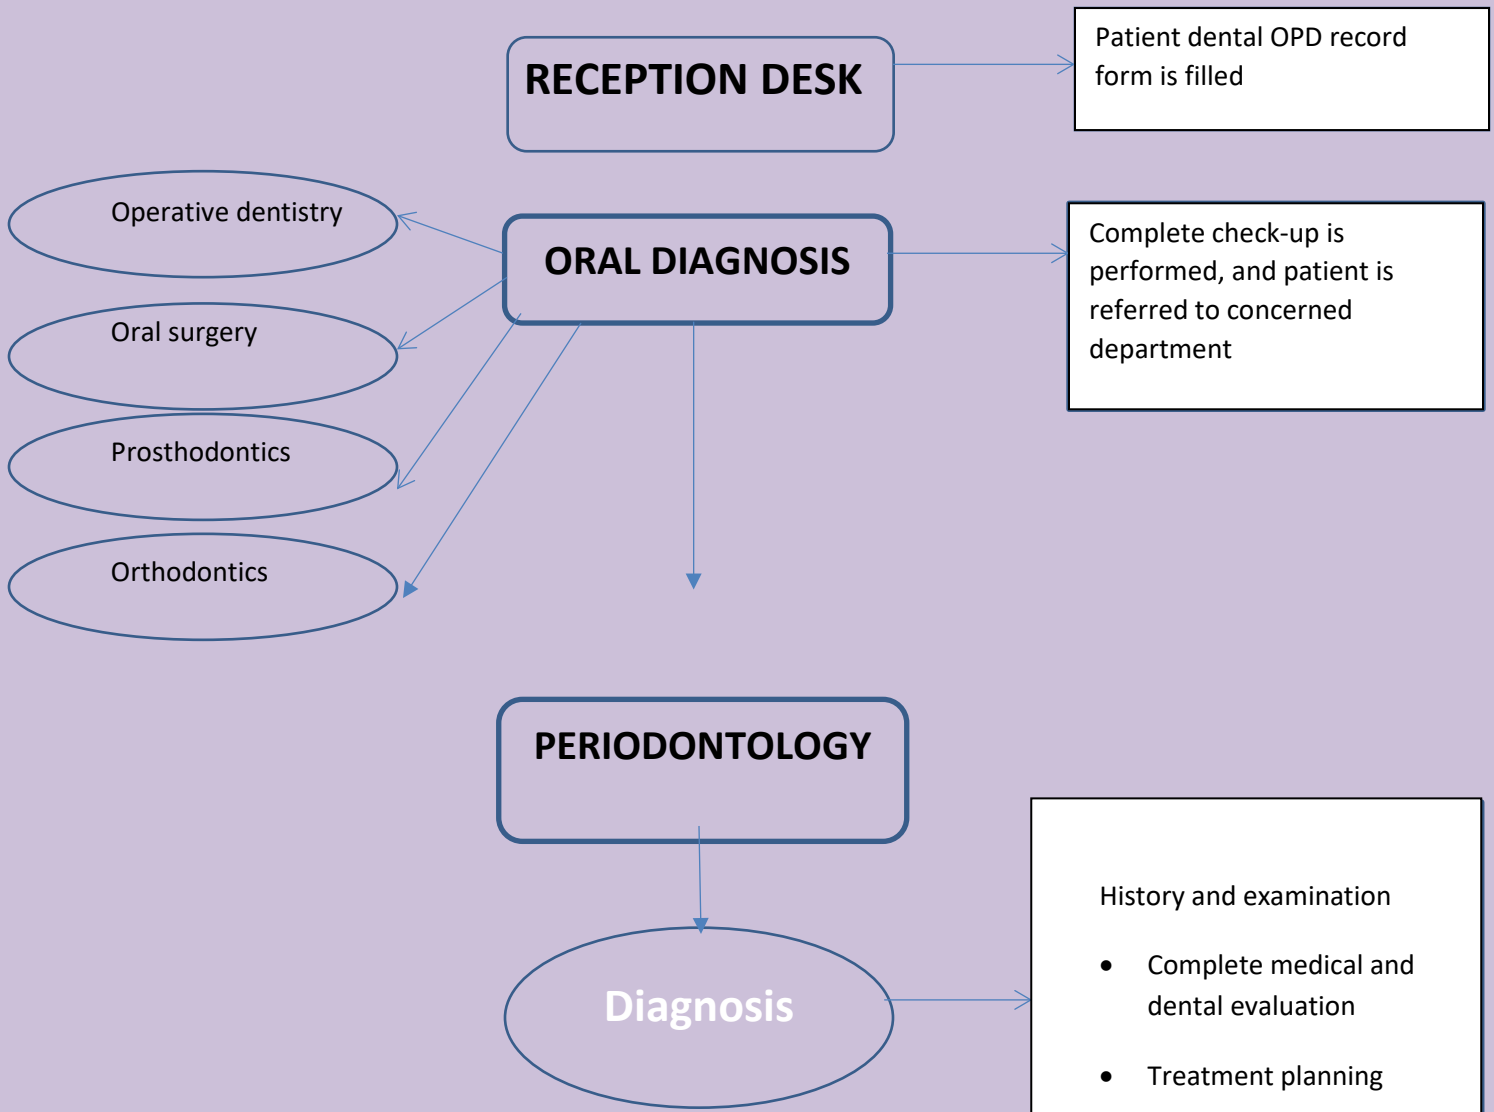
RECEPTION DESK

Patient dental OPD record form is filled

Operative dentistry

ORAL DIAGNOSIS

Complete check-up is performed, and patient is referred to concerned department

Oral surgery

Prosthodontics

Orthodontics

PERIODONTOLOGY

Diagnosis

History and examination

- Complete medical and dental evaluation
- Treatment planning